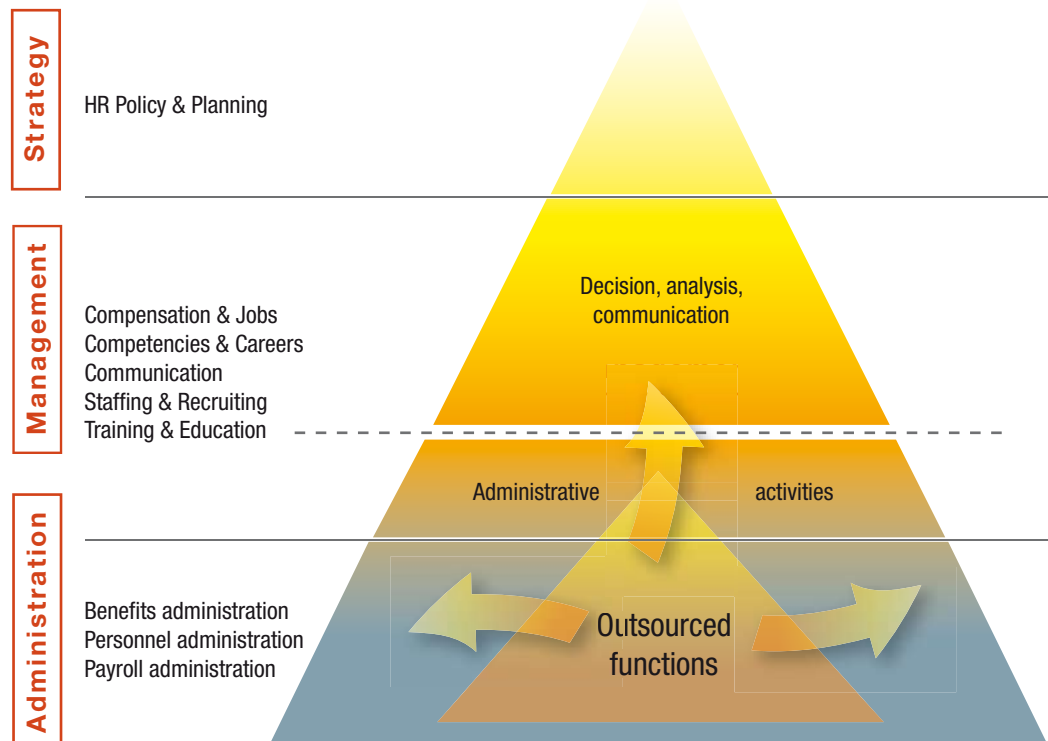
Strategy

HR Policy & Planning

Management

Compensation & Jobs
Competencies & Careers
Communication
Staffing & Recruiting
Training & Education

Decision, analysis, communication

Administrative activities

Administration

Benefits administration
Personnel administration
Payroll administration

Outsourced functions